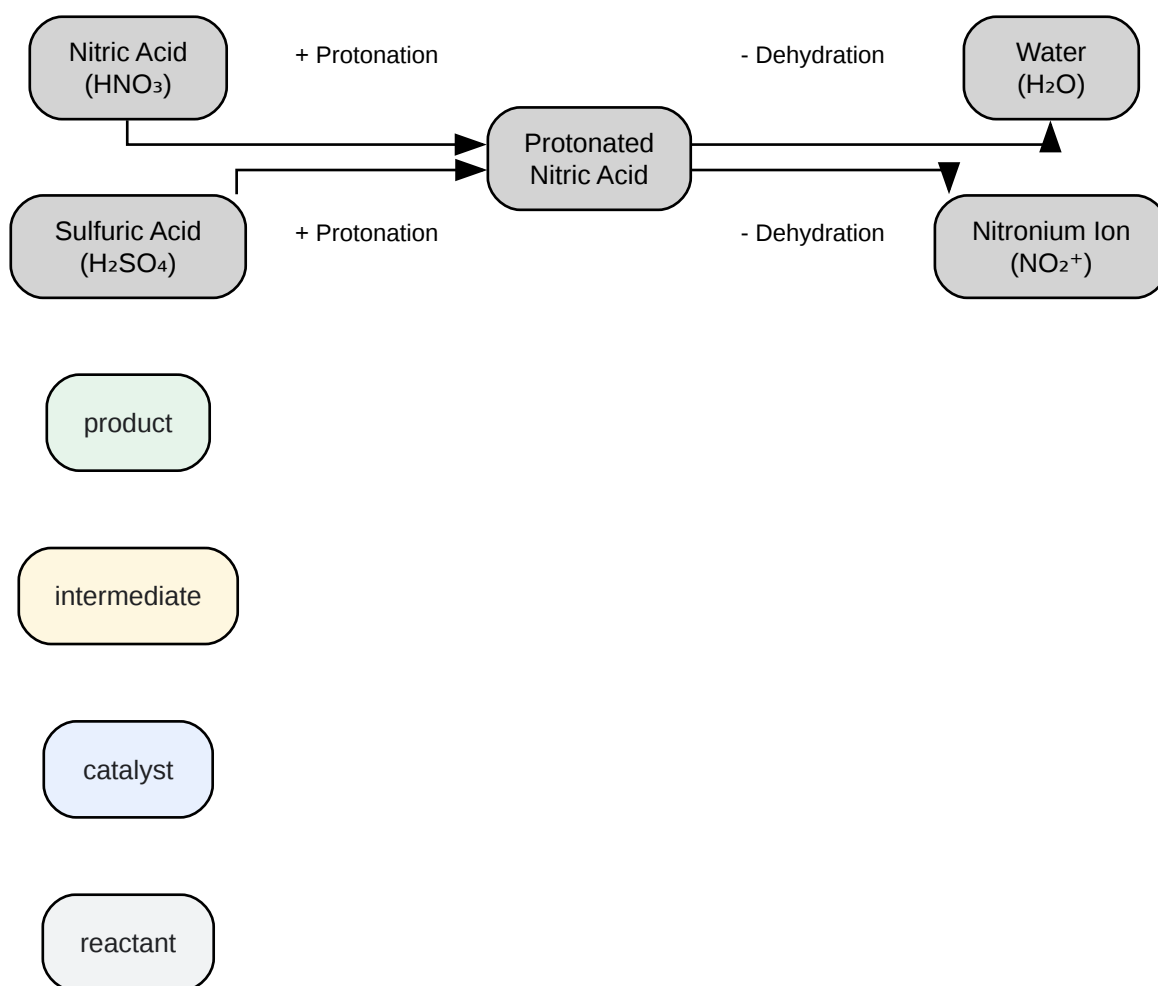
Nitric Acid ($HNO_3$)

+ Protonation

- Dehydration

Water ($H_2O$)

Protonated Nitric Acid

Sulfuric Acid ($H_2SO_4$)

+ Protonation

- Dehydration

Nitronium Ion ($NO_2^+$)

product

intermediate

catalyst

reactant